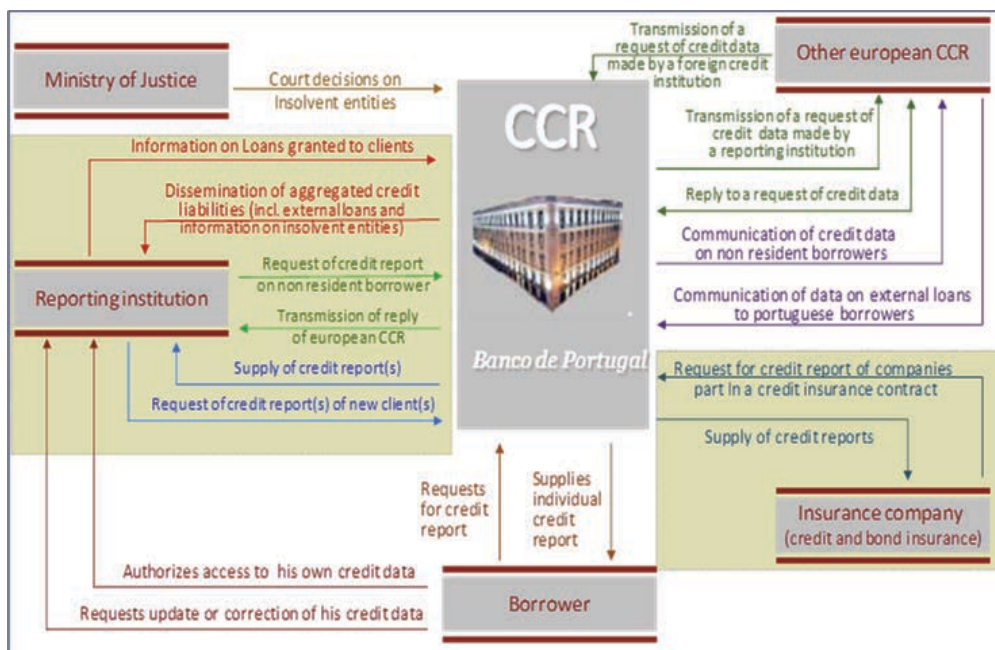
Ministry of Justice

Court decisions on Insolvent entities

CCR

Banco de Portugal

Transmission of a request of credit data made by a foreign credit institution

Other european CCR

Transmission of a request of credit data made by a reporting institution

Reply to a request of credit data

Communication of credit data on non resident borrowers

Communication of data on external loans to portuguese borrowers

Information on Loans granted to clients

Dissemination of aggregated credit liabilities (incl. external loans and information on insolvent entities)

Reporting institution

Request of credit report on non resident borrower

Transmission of reply of european CCR

Supply of credit report(s)

Request of credit report(s) of new client(s)

Request for credit report of companies part in a credit insurance contract

Supply of credit reports

Insurance company (credit and bond insurance)

Requests for credit report

Supplies individual credit report

Authorizes access to his own credit data

Requests update or correction of his credit data

Borrower